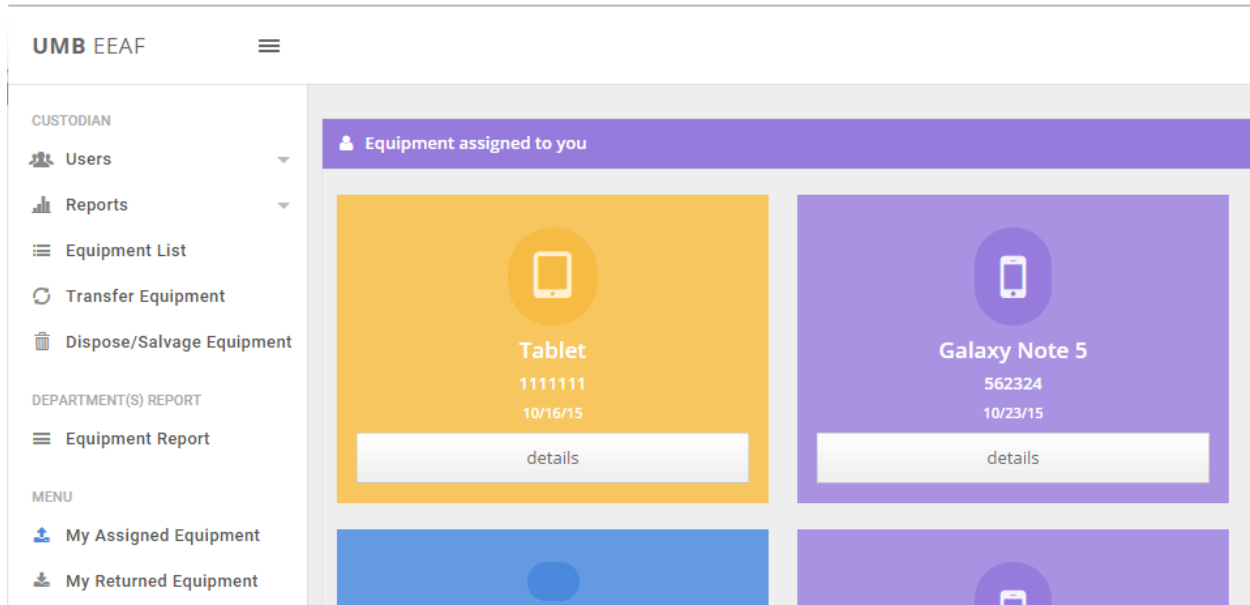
UMB EEAF

CUSTODIAN

Users

Reports

Equipment List

Transfer Equipment

Dispose/Salvage Equipment

DEPARTMENT(S) REPORT

Equipment Report

MENU

My Assigned Equipment

My Returned Equipment

Equipment assigned to you

Tablet
1111111
10/16/15
details

Galaxy Note 5
562324
10/23/15
details